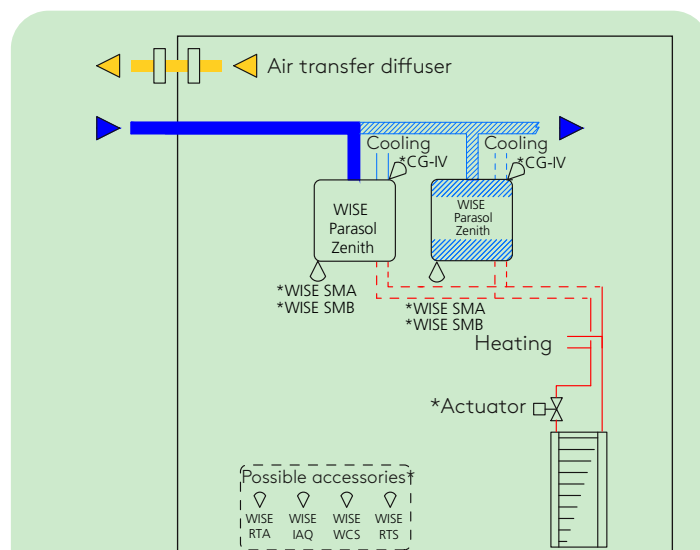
Air transfer diffuser

Cooling
*CG-IV

Cooling
*CG-IV

WISE Parasol Zenith

WISE Parasol Zenith

*WISE SMA
*WISE SMB

*WISE SMA
*WISE SMB

Heating

*Actuator

Possible accessories*

WISE RTA
WISE IAQ
WISE WCS
WISE RTS